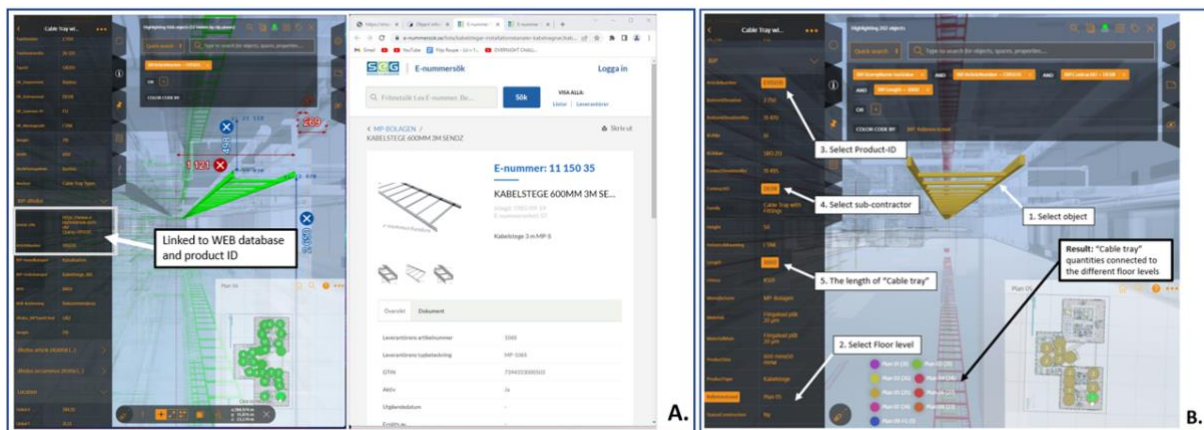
Cable Tray wi...

Linked to WEB database and product ID

E-nummersök

Logga in

Sök

MP-BOLAGEN /
KABELSTEGE 600MM 3M SENDZ

Skriv ut

E-nummer: 11 150 35

KABELSTEGE 600MM 3M SE...

Kabelstege 3 m MP-B

Översikt

Dokument

A.

Cable Tray wi...

Highlighting 202 objects

Quick search

Type to search for objects, spaces, properties...

AND

AND

COLOR CODE BY

3. Select Product-ID

4. Select sub-contractor

1. Select object

Result: "Cable tray" quantities connected to the different floor levels

5. The length of "Cable tray"

2. Select Floor level

B.